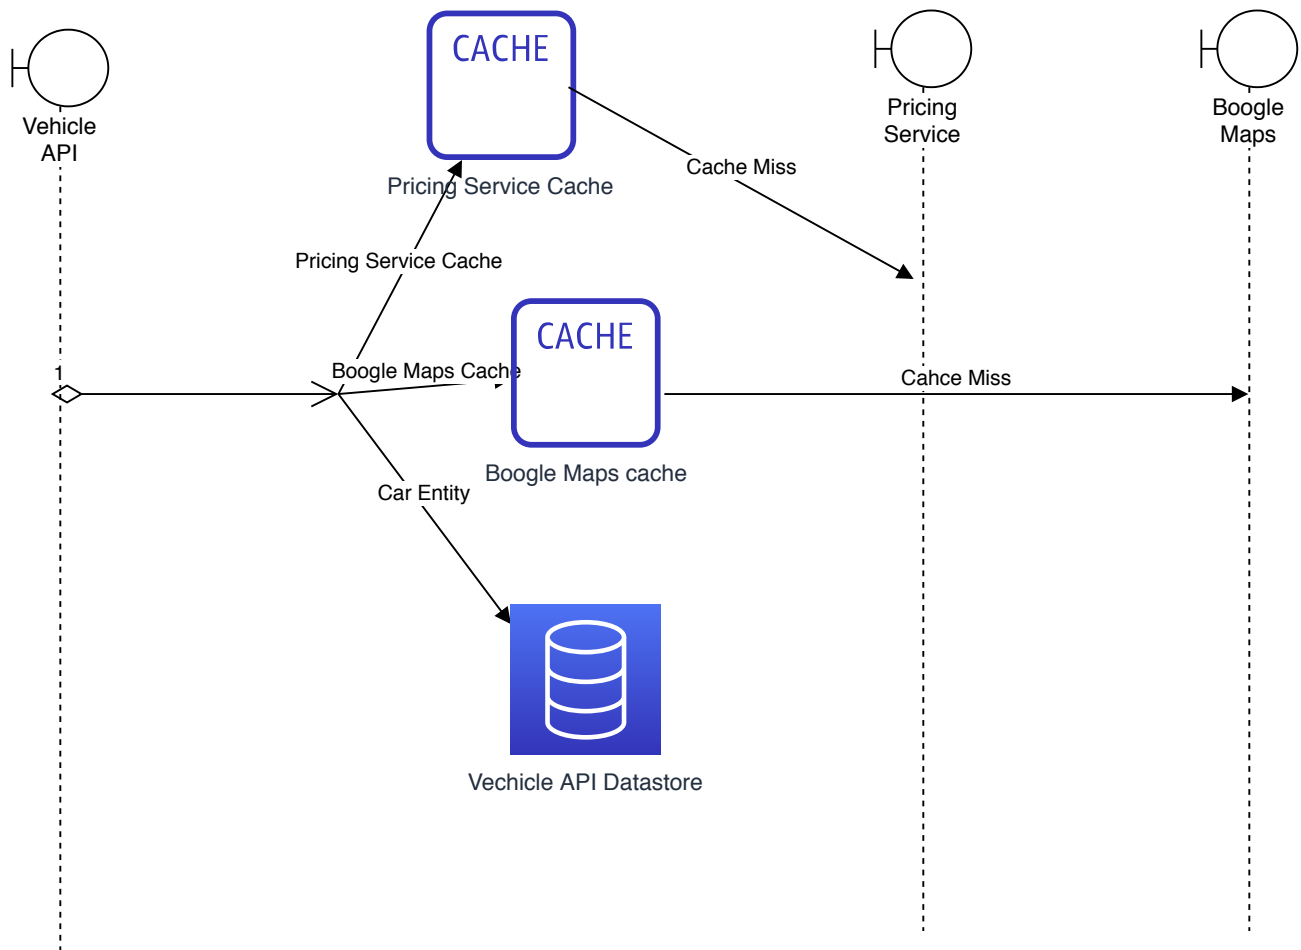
Vehicle API

CACHE

Pricing Service Cache

Pricing Service

Boogle Maps

Cache Miss

Pricing Service Cache

CACHE

1

Boogle Maps Cache

Cahce Miss

Boogle Maps cache

Car Entity

Vechicle API Datastore